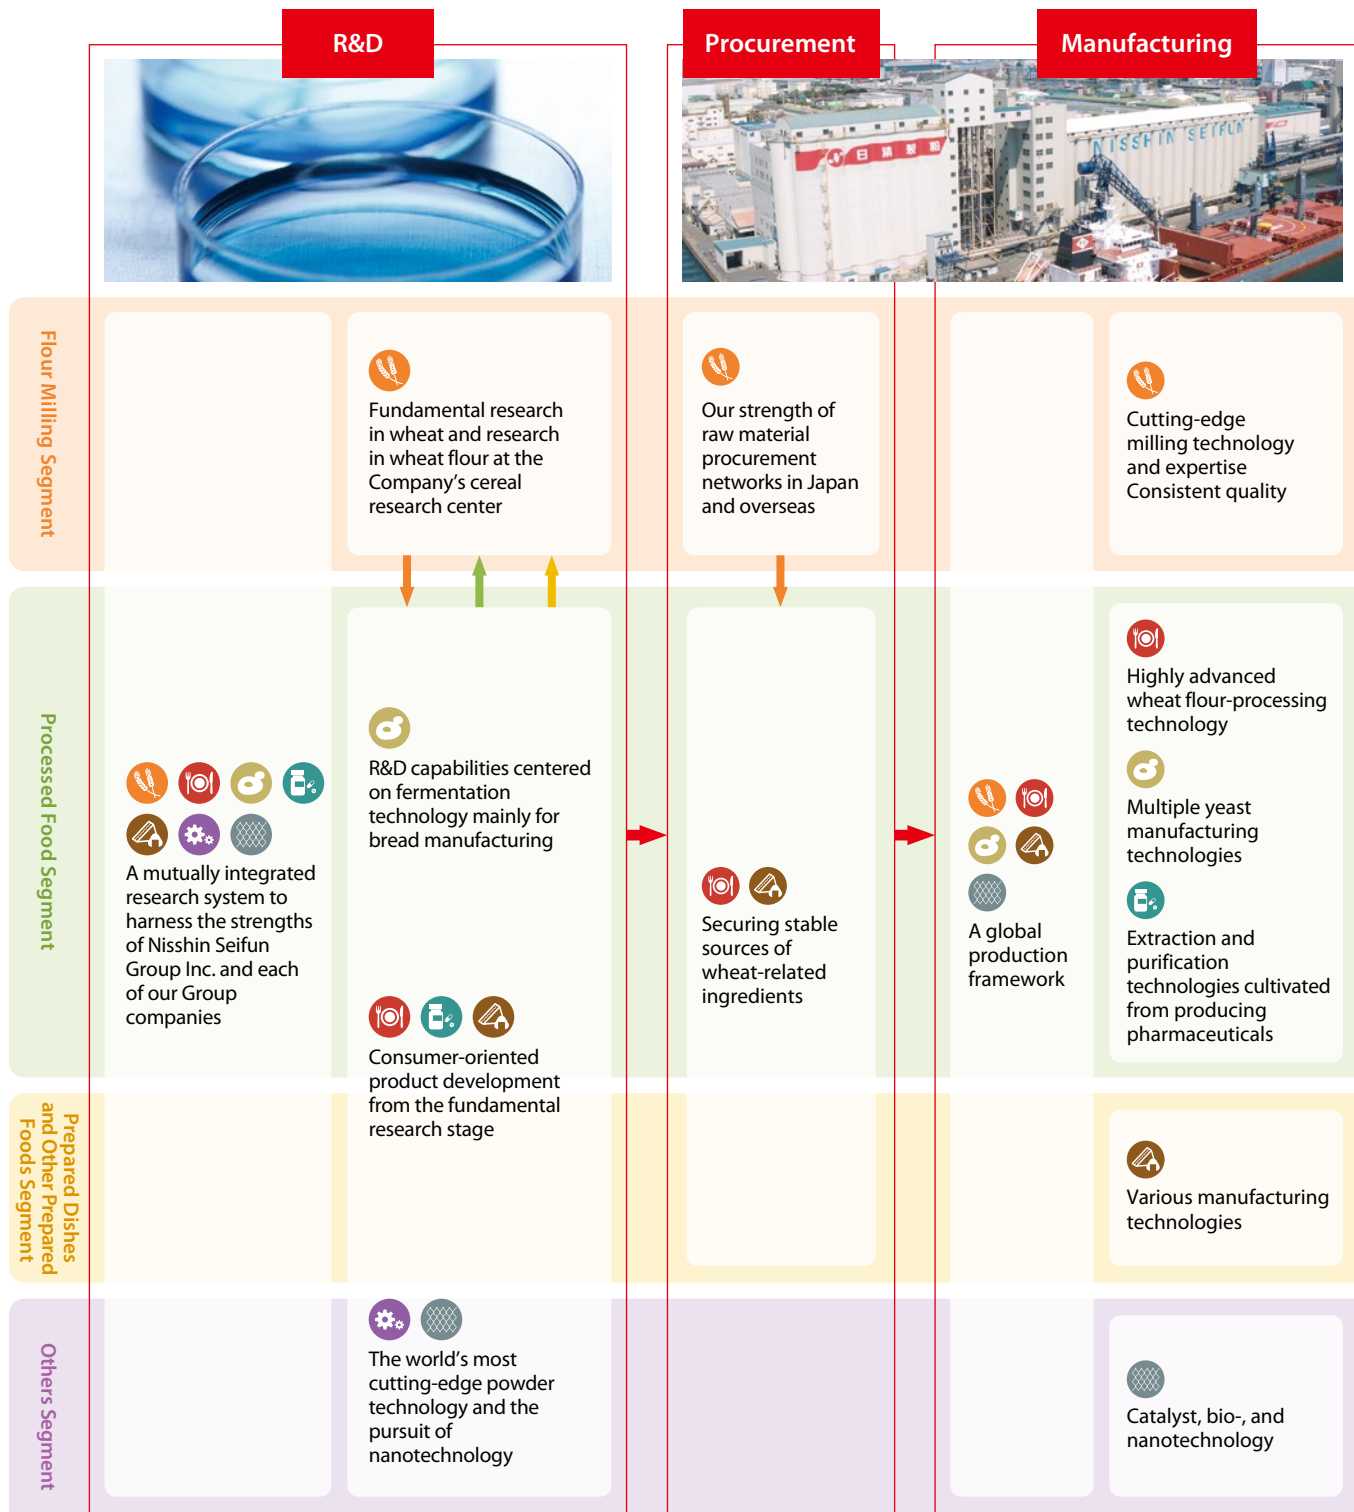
R&D

Procurement

Manufacturing

NISSHIN SEIFUN

Flour Milling Segment

Fundamental research in wheat and research in wheat flour at the Company's cereal research center

Our strength of raw material procurement networks in Japan and overseas

Cutting-edge milling technology and expertise
Consistent quality

Processed Food Segment

A mutually integrated research system to harness the strengths of Nisshin Seifun Group Inc. and each of our Group companies

R&D capabilities centered on fermentation technology mainly for bread manufacturing

Consumer-oriented product development from the fundamental research stage

Securing stable sources of wheat-related ingredients

A global production framework

Highly advanced wheat flour-processing technology

Multiple yeast manufacturing technologies

Extraction and purification technologies cultivated from producing pharmaceuticals

Prepared Dishes and Other Prepared Foods Segment

Various manufacturing technologies

Others Segment

The world's most cutting-edge powder technology and the pursuit of nanotechnology

Catalyst, bio-, and nanotechnology